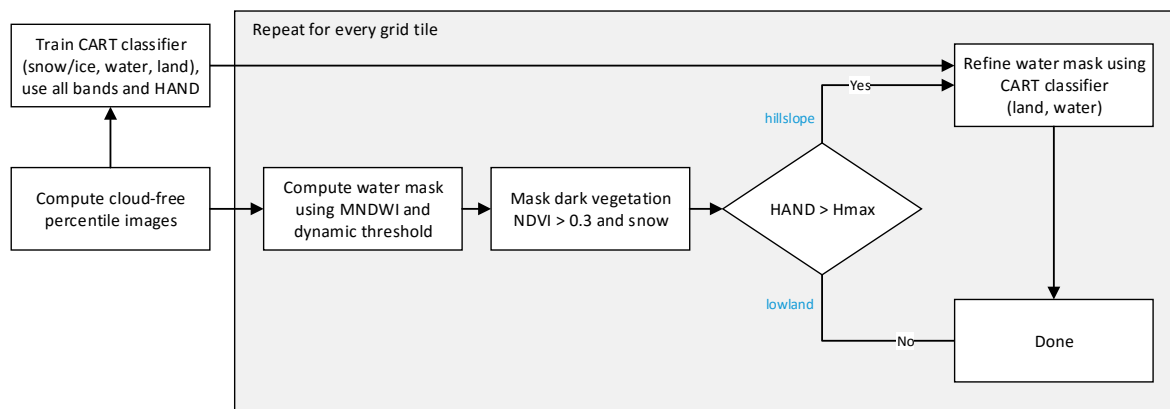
Train CART classifier (snow/ice, water, land), use all bands and HAND

Compute cloud-free percentile images

Repeat for every grid tile

Compute water mask using MNDWI and dynamic threshold

Mask dark vegetation NDVI > 0.3 and snow

HAND > Hmax

hillslope

Yes

lowland

No

Refine water mask using CART classifier (land, water)

Done